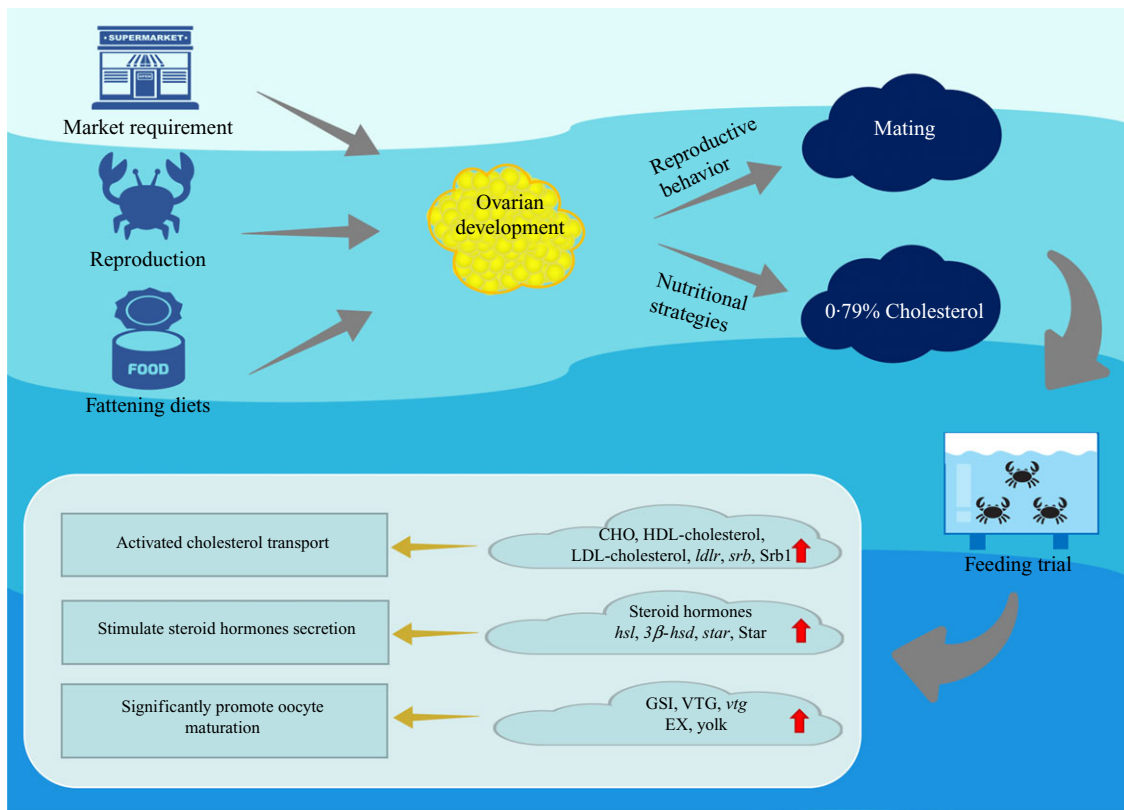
SUPERMARKET
Market requirement
Reproduction
FOOD
Fattening diets
Ovarian development
Reproductive behavior
Nutritional strategies
Mating
0·79% Cholesterol
Feeding trial

Activated cholesterol transport
CHO, HDL-cholesterol, LDL-cholesterol, *ldlr*, *srb*, Srb1

Stimulate steroid hormones secretion
Steroid hormones *hsl*, *3β-hsd*, *star*, Star

Significantly promote oocyte maturation
GSI, VTG, *vtg* EX, yolk